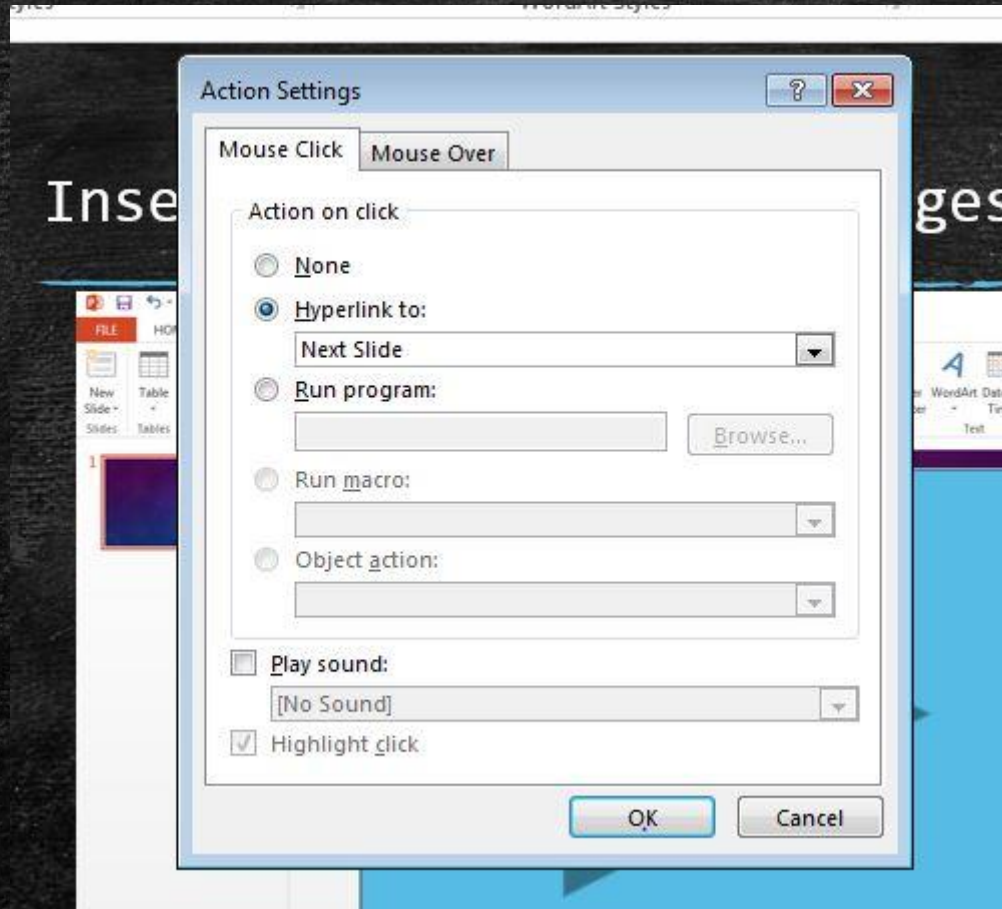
WordArt Styles

Action Settings

?

Mouse Click

Mouse Over

Inse

ges

Action on click

None

Hyperlink to:

Next Slide

Run program:

Browse...

Run macro:

Object action:

Play sound:

[No Sound]

Highlight click

OK

Cancel

FILE

HO

New Slide

Table

Slides

Tables

1

WordArt

Dat Ti

Text